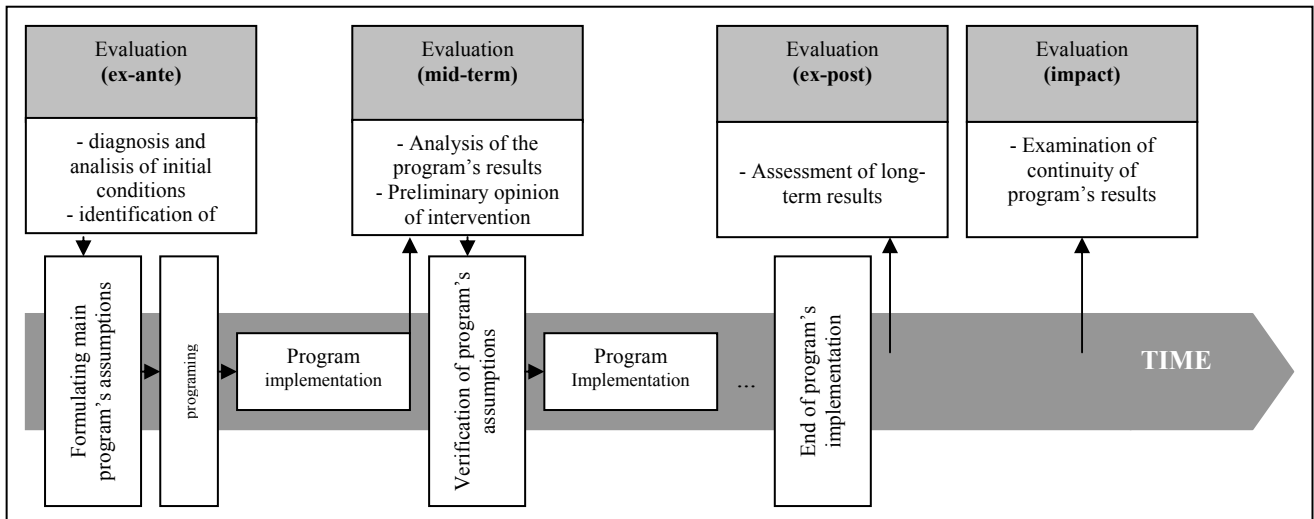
Evaluation
**(ex-ante)**

- diagnosis and analisis of initial conditions
- identification of

Evaluation
**(mid-term)**

- Analysis of the program's results
- Preliminary opinion of intervention

Evaluation
**(ex-post)**

- Assessment of long-term results

Evaluation
**(impact)**

- Examination of continuity of program's results

Formulating main program's assumptions

programing

Program implementation

Verification of program's assumptions

Program Implementation

...

End of program's implementation

TIME